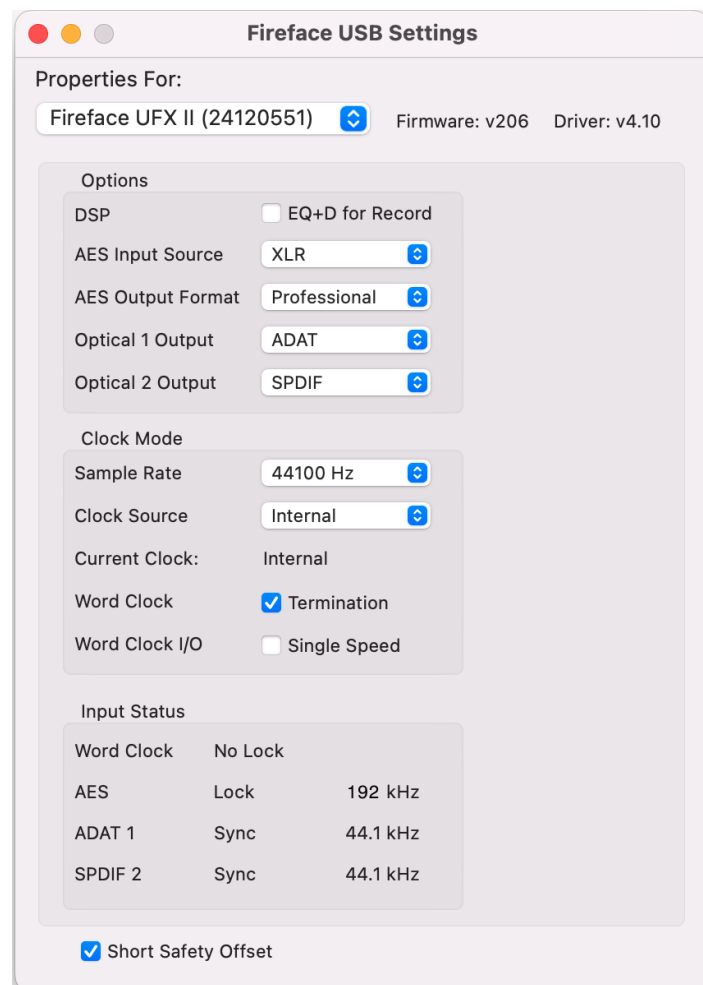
Fireface USB Settings

Properties For:

Fireface UFX II (24120551)

Firmware: v206 Driver: v4.10

Options

DSP

EQ+D for Record

AES Input Source

XLR

AES Output Format

Professional

Optical 1 Output

ADAT

Optical 2 Output

SPDIF

Clock Mode

Sample Rate

44100 Hz

Clock Source

Internal

Current Clock:

Internal

Word Clock

Termination

Word Clock I/O

Single Speed

Input Status

| Word Clock | No Lock | |
|---|---|---|
| AES | Lock | 192 kHz |
| ADAT 1 | Sync | 44.1 kHz |
| SPDIF 2 | Sync | 44.1 kHz |

Short Safety Offset